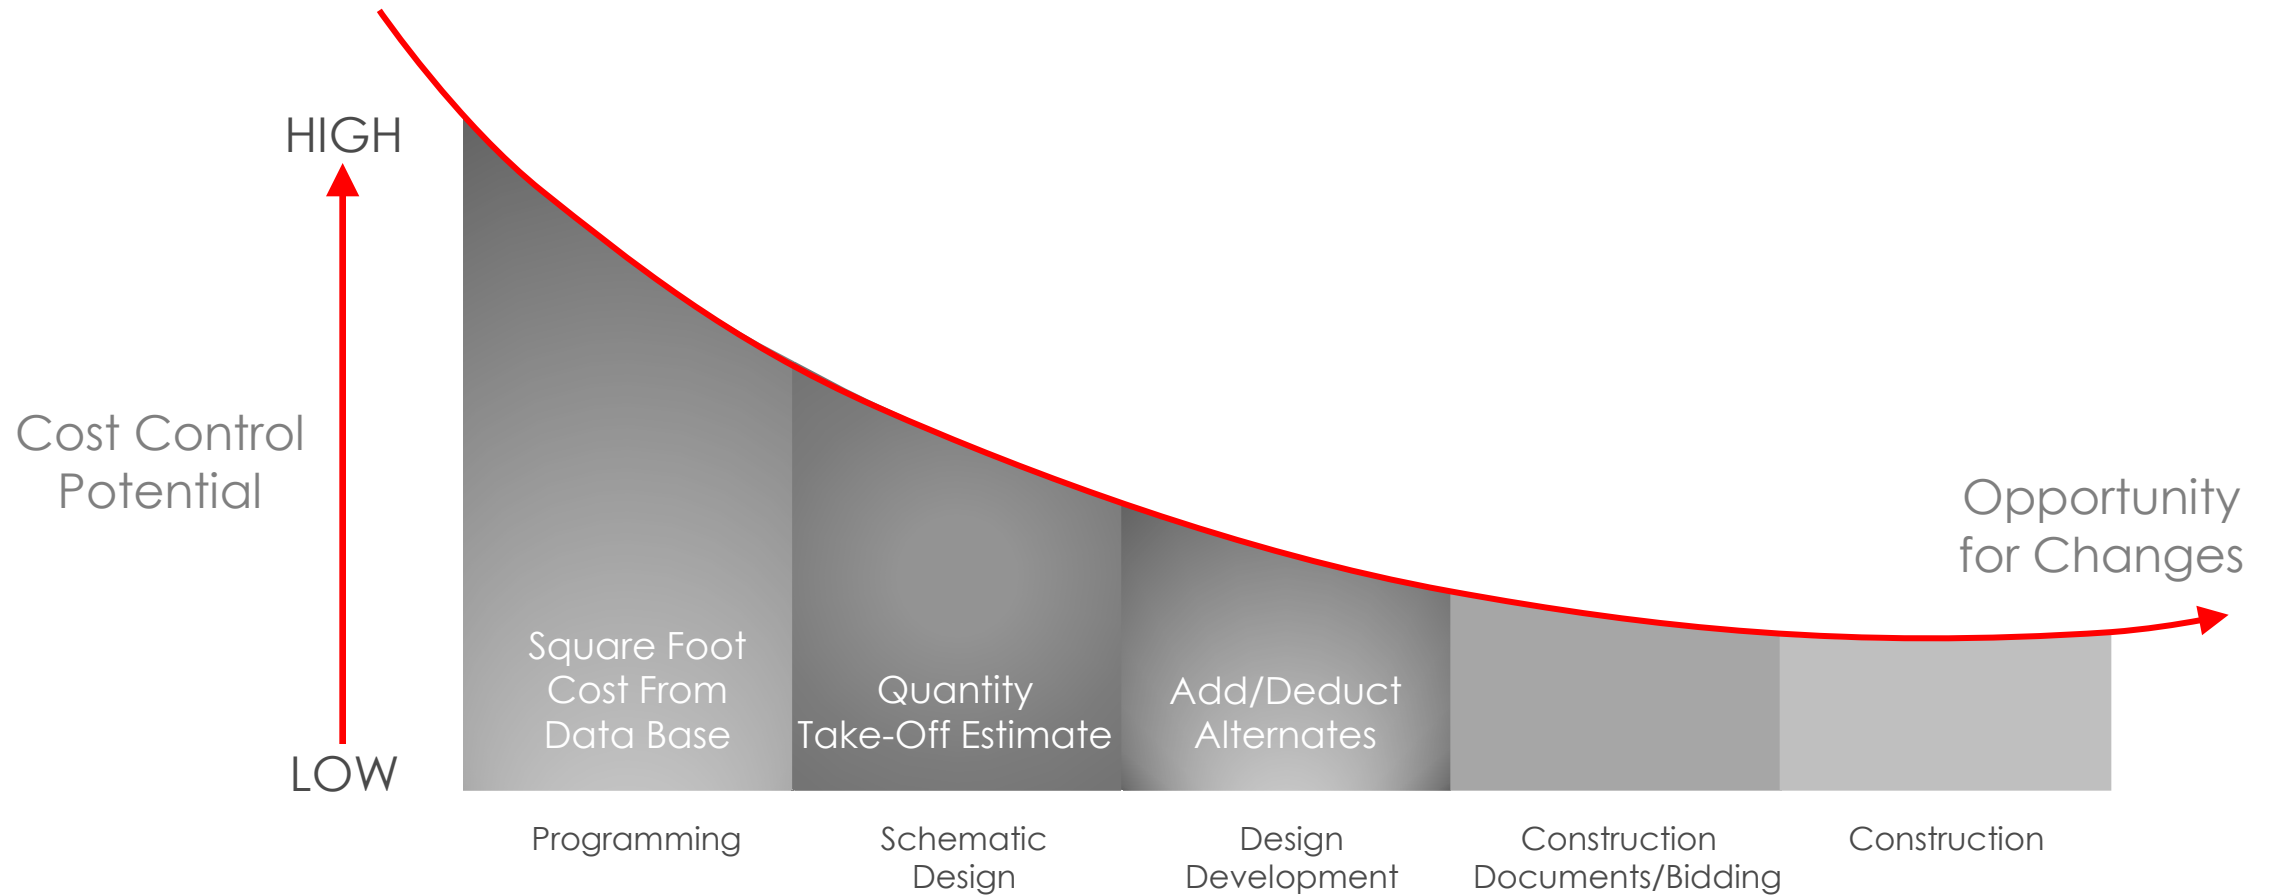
HIGH

Cost Control Potential

LOW

Opportunity for Changes

Square Foot Cost From Data Base

Quantity Take-Off Estimate

Add/Deduct Alternates

Programming

Schematic Design

Design Development

Construction Documents/Bidding

Construction